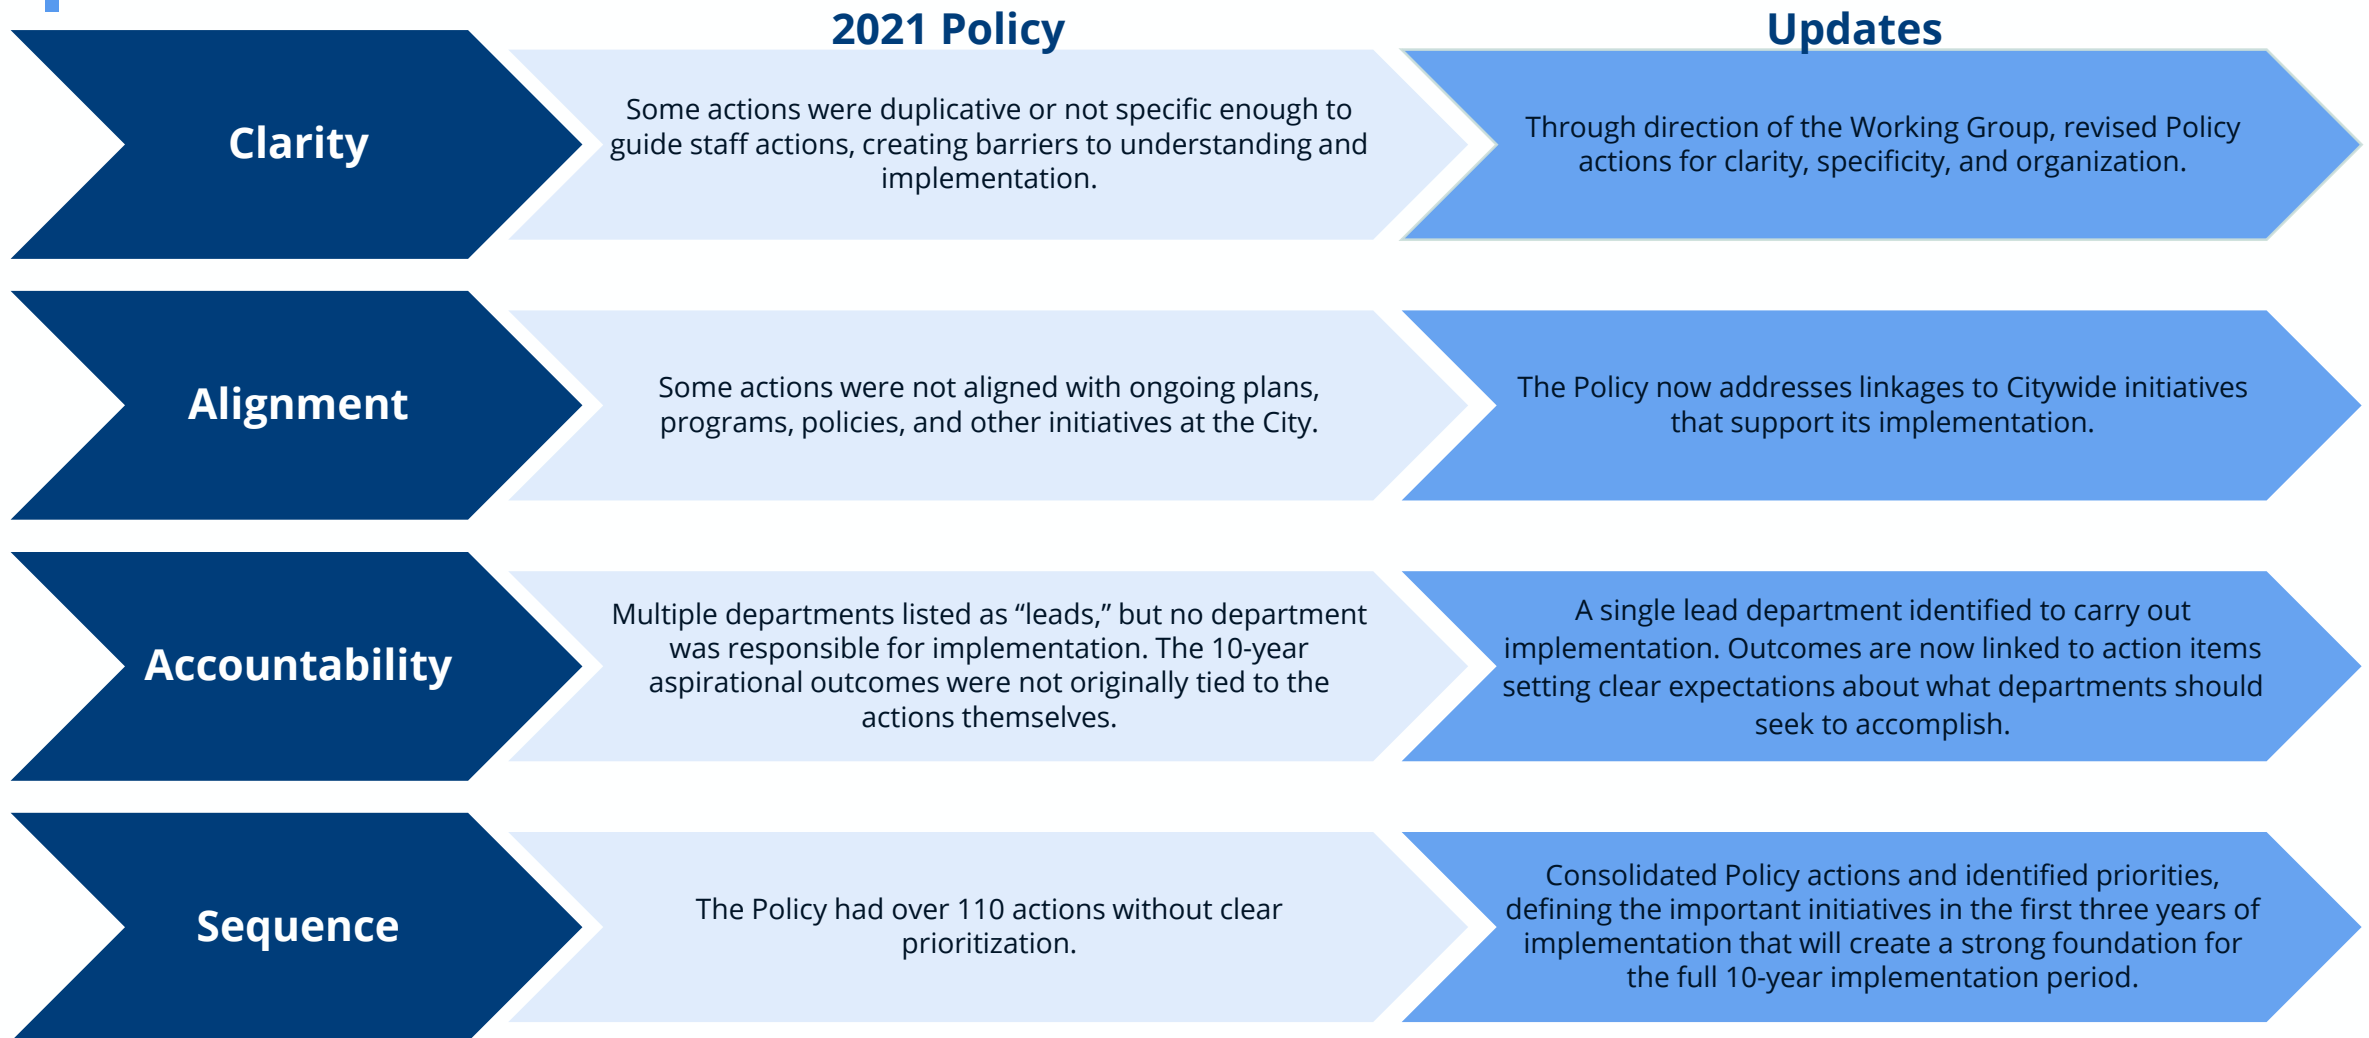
2021 Policy

Updates

Clarity

Some actions were duplicative or not specific enough to guide staff actions, creating barriers to understanding and implementation.

Through direction of the Working Group, revised Policy actions for clarity, specificity, and organization.

Alignment

Some actions were not aligned with ongoing plans, programs, policies, and other initiatives at the City.

The Policy now addresses linkages to Citywide initiatives that support its implementation.

Accountability

Multiple departments listed as “leads,” but no department was responsible for implementation. The 10-year aspirational outcomes were not originally tied to the actions themselves.

A single lead department identified to carry out implementation. Outcomes are now linked to action items setting clear expectations about what departments should seek to accomplish.

Sequence

The Policy had over 110 actions without clear prioritization.

Consolidated Policy actions and identified priorities, defining the important initiatives in the first three years of implementation that will create a strong foundation for the full 10-year implementation period.